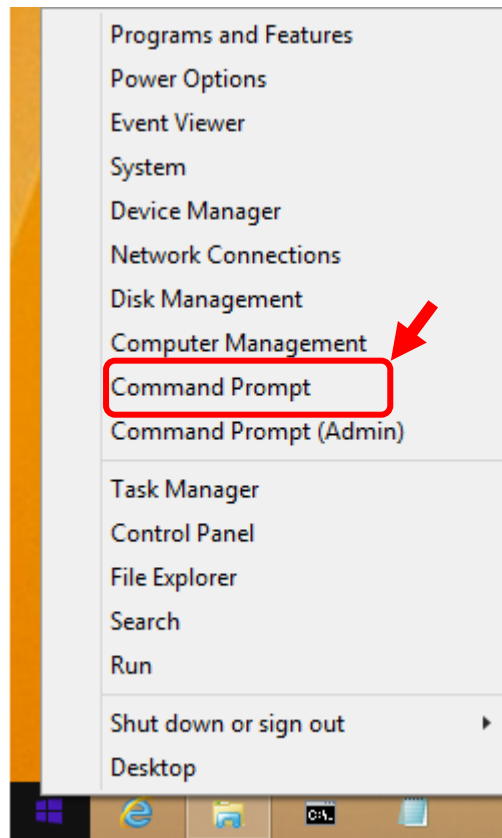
Programs and Features
Power Options
Event Viewer
System
Device Manager
Network Connections
Disk Management
Computer Management
Command Prompt
Command Prompt (Admin)

Task Manager
Control Panel
File Explorer
Search
Run

Shut down or sign out
Desktop